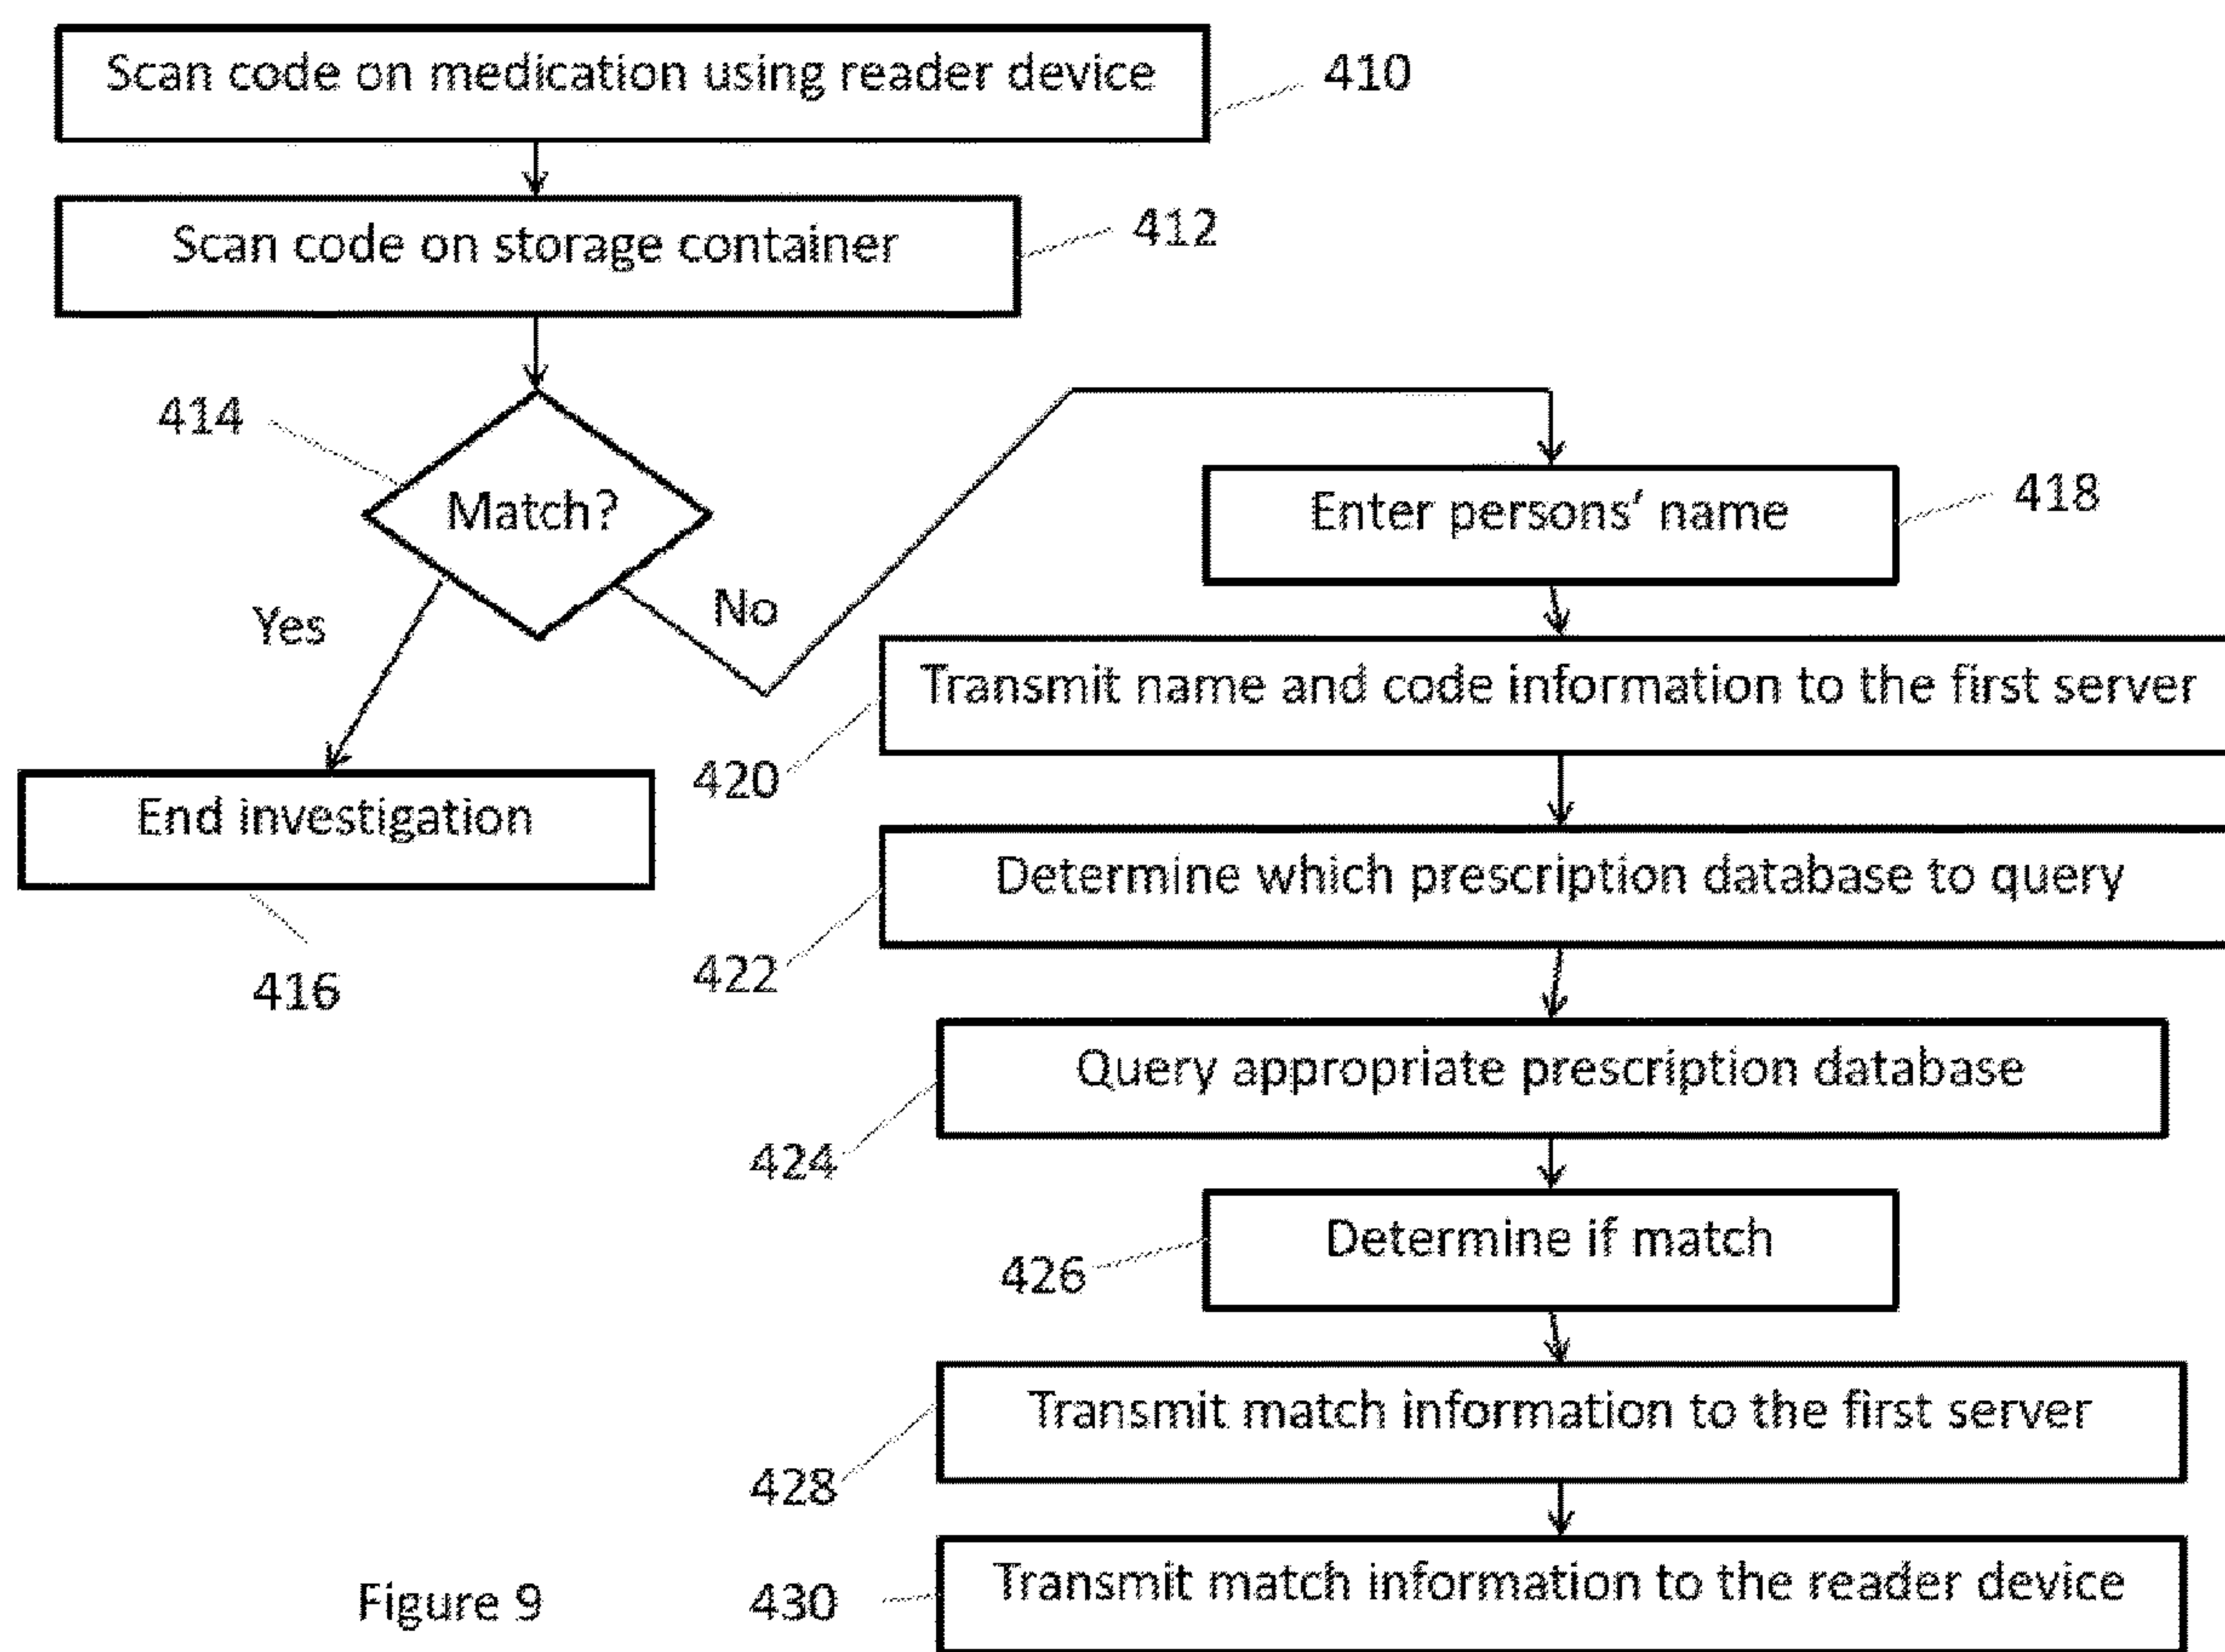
Scan code on medication using reader device 410

Scan code on storage container 412

414

Match?

Yes

No

Enter persons' name 418

Transmit name and code information to the first server

420

End investigation

416

Determine which prescription database to query

422

Query appropriate prescription database

424

Determine if match

426

Transmit match information to the first server

428

Figure 9

430

Transmit match information to the reader device